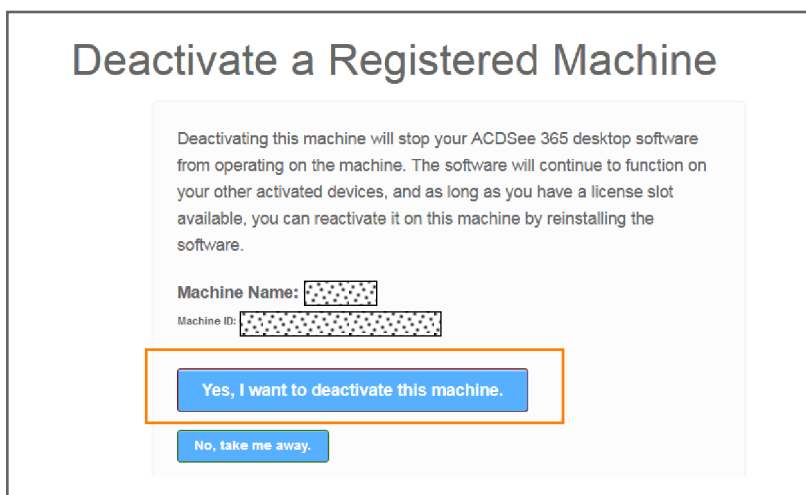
Deactivate a Registered Machine

Deactivating this machine will stop your ACDSee 365 desktop software from operating on the machine. The software will continue to function on your other activated devices, and as long as you have a license slot available, you can reactivate it on this machine by reinstalling the software.

Machine Name: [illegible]

Machine ID: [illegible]

Yes, I want to deactivate this machine.

No, take me away.